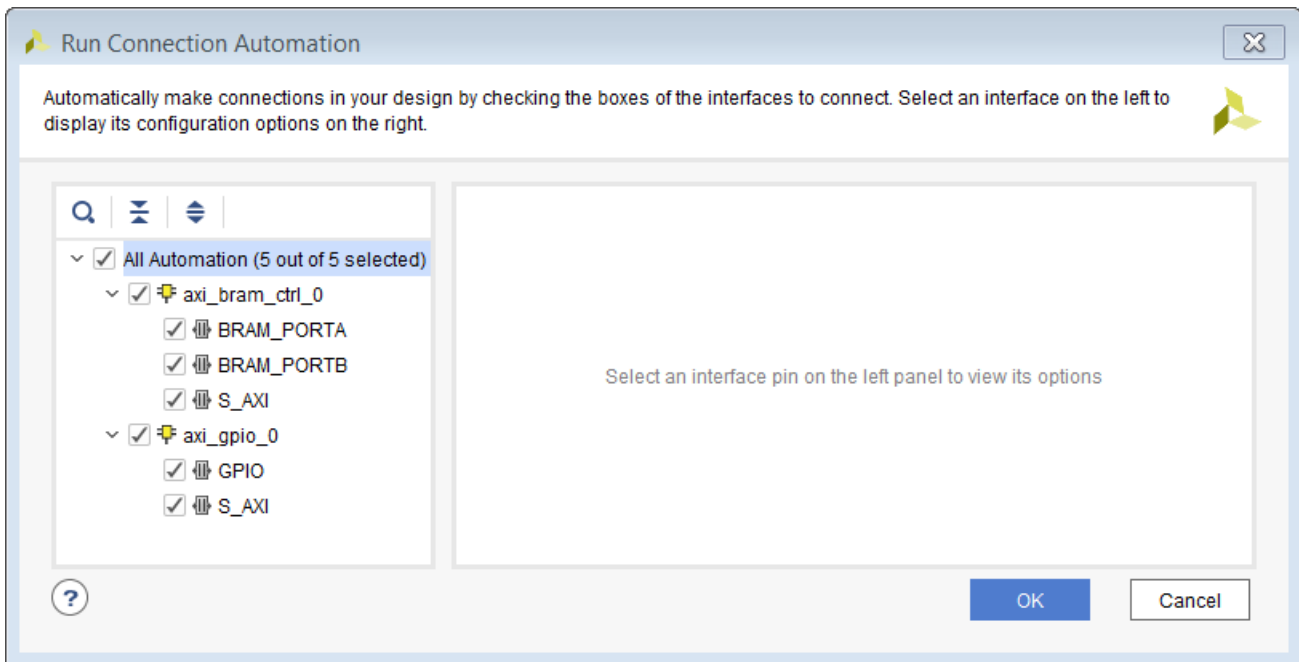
Run Connection Automation

Automatically make connections in your design by checking the boxes of the interfaces to connect. Select an interface on the left to display its configuration options on the right.

All Automation (5 out of 5 selected)
axi_bram_ctrl_0
BRAM_PORTA
BRAM_PORTB
S_AXI
axi_gpio_0
GPIO
S_AXI

Select an interface pin on the left panel to view its options

?

OK

Cancel